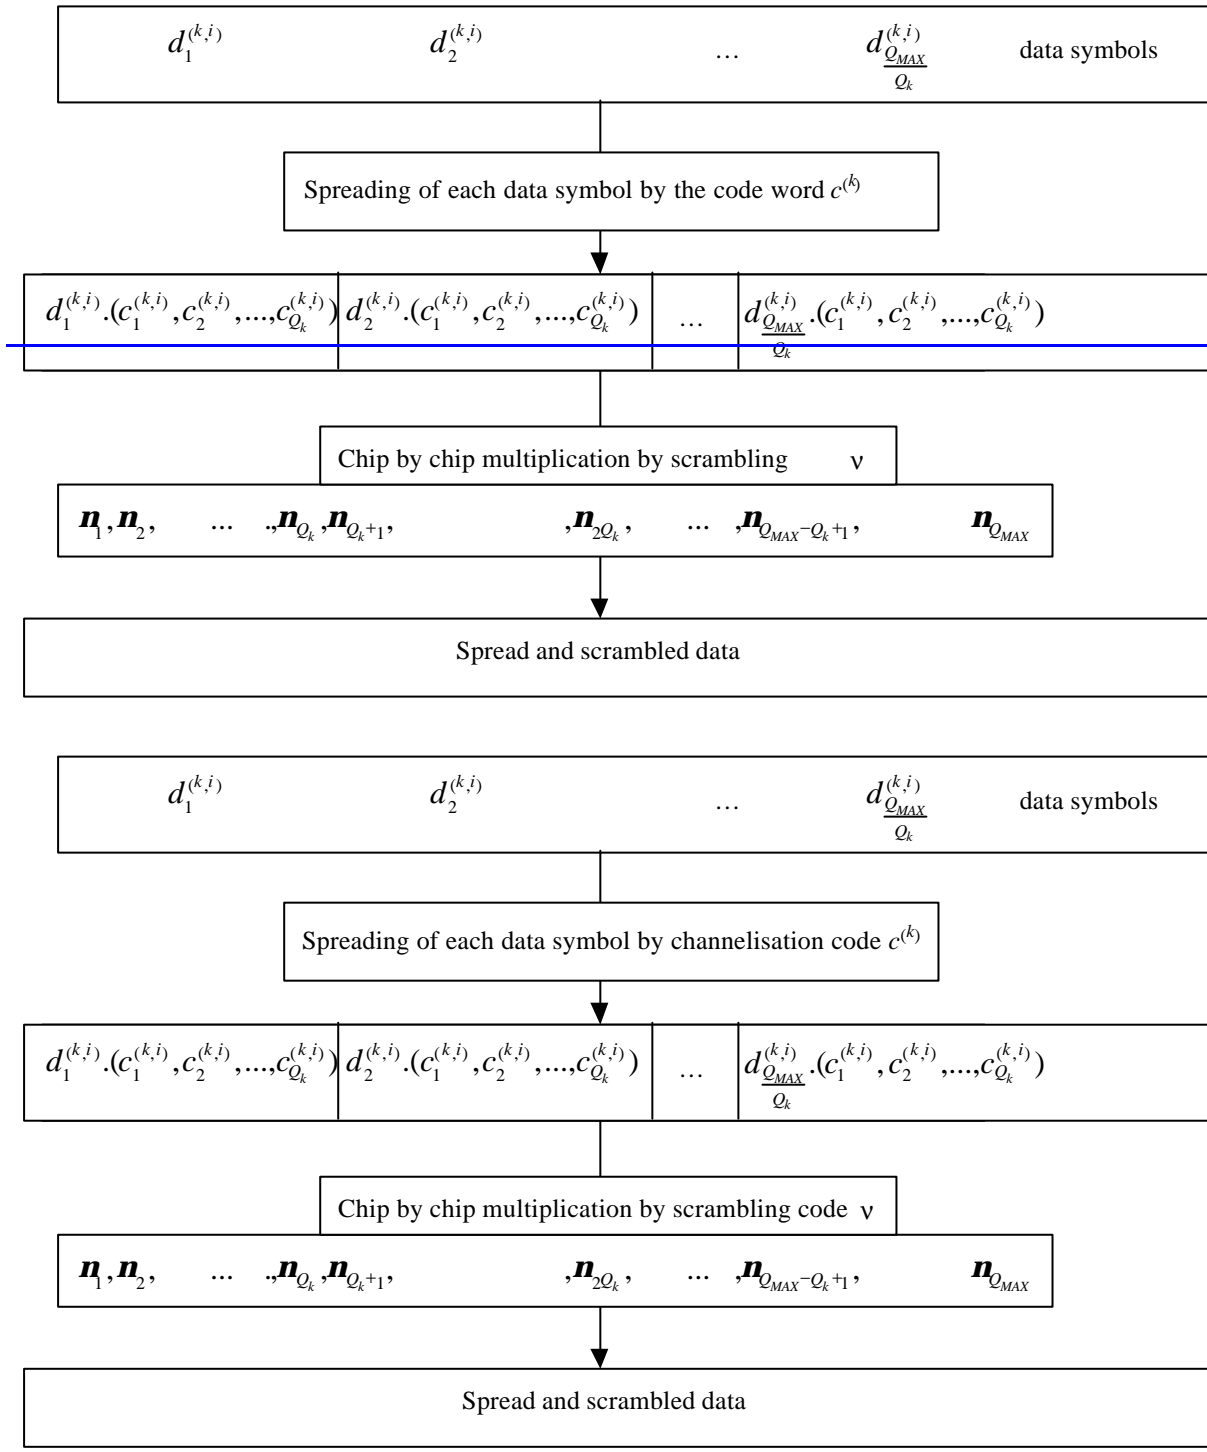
$d_1^{(k,i)}$ $d_2^{(k,i)}$ … $d_{\frac{Q_{MAX}}{Q_k}}^{(k,i)}$ data symbols

Spreading of each data symbol by the code word $c^{(k)}$

$d_1^{(k,i)}.(c_1^{(k,i)},c_2^{(k,i)},...,c_{Q_k}^{(k,i)})$ $d_2^{(k,i)}.(c_1^{(k,i)},c_2^{(k,i)},...,c_{Q_k}^{(k,i)})$ … $d_{\frac{Q_{MAX}}{Q_k}}^{(k,i)}.(c_1^{(k,i)},c_2^{(k,i)},...,c_{Q_k}^{(k,i)})$

Chip by chip multiplication by scrambling ν

$\boldsymbol{n}_1,\boldsymbol{n}_2,$ … $.,\boldsymbol{n}_{Q_k},\boldsymbol{n}_{Q_k+1},$ $,\boldsymbol{n}_{2Q_k},$ … $,\boldsymbol{n}_{Q_{MAX}-Q_k+1},$ $\boldsymbol{n}_{Q_{MAX}}$

Spread and scrambled data

$d_1^{(k,i)}$ $d_2^{(k,i)}$ … $d_{\frac{Q_{MAX}}{Q_k}}^{(k,i)}$ data symbols

Spreading of each data symbol by channelisation code $c^{(k)}$

$d_1^{(k,i)}.(c_1^{(k,i)},c_2^{(k,i)},...,c_{Q_k}^{(k,i)})$ $d_2^{(k,i)}.(c_1^{(k,i)},c_2^{(k,i)},...,c_{Q_k}^{(k,i)})$ … $d_{\frac{Q_{MAX}}{Q_k}}^{(k,i)}.(c_1^{(k,i)},c_2^{(k,i)},...,c_{Q_k}^{(k,i)})$

Chip by chip multiplication by scrambling code ν

$\boldsymbol{n}_1,\boldsymbol{n}_2,$ … $.,\boldsymbol{n}_{Q_k},\boldsymbol{n}_{Q_k+1},$ $,\boldsymbol{n}_{2Q_k},$ … $,\boldsymbol{n}_{Q_{MAX}-Q_k+1},$ $\boldsymbol{n}_{Q_{MAX}}$

Spread and scrambled data